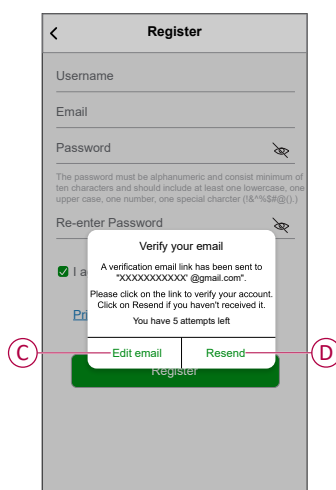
Register

Username

Email

Password

The password must be alphanumeric and consist minimum of ten characters and should include at least one lowercase, one upper case, one number, one special charcter (!&^%$#@().)

Re-enter Password

I a

Pri

Verify your email

A verification email link has been sent to "XXXXXXXXXX" @gmail.com".

Please click on the link to verify your account. Click on Resend if you haven't received it.

You have 5 attempts left

Edit email

Resend

C

D

Register